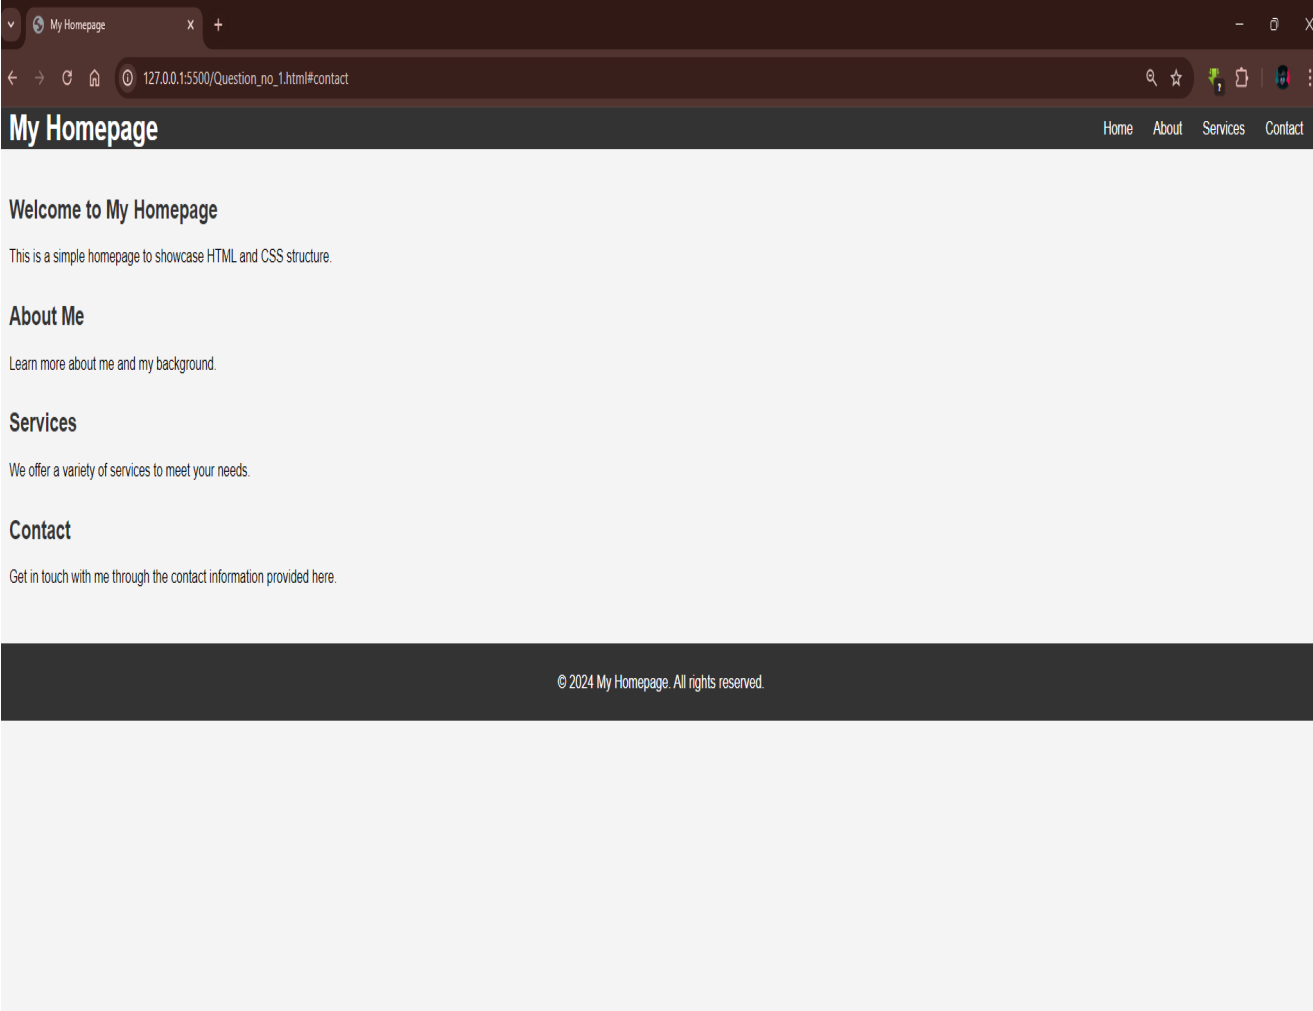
My Homepage

127.0.0.1:5500/Question_no_1.html#contact

My Homepage

Home About Services Contact

Welcome to My Homepage

This is a simple homepage to showcase HTML and CSS structure.

About Me

Learn more about me and my background.

Services

We offer a variety of services to meet your needs.

Contact

Get in touch with me through the contact information provided here.

© 2024 My Homepage. All rights reserved.